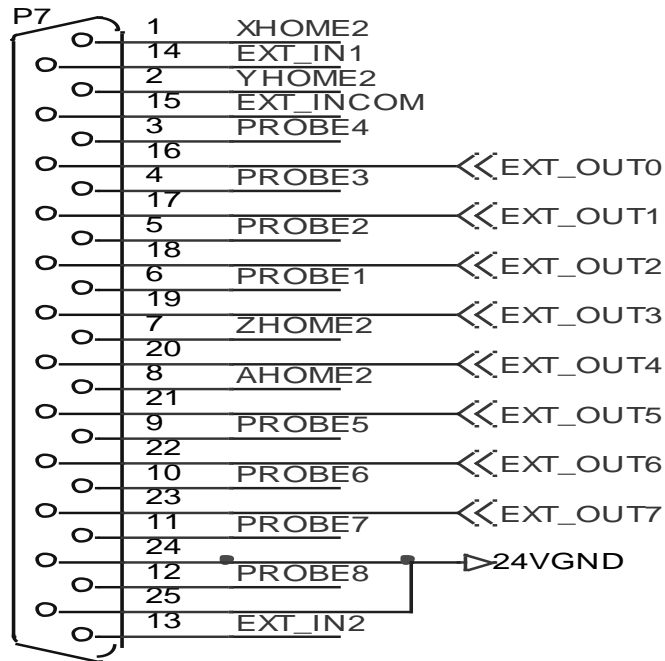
P7
1 XHOME2
14 EXT_IN1
2 YHOME2
15 EXT_INCOM
3 PROBE4
16 EXT_OUT0
4 PROBE3
17 EXT_OUT1
5 PROBE2
18 EXT_OUT2
6 PROBE1
19 EXT_OUT3
7 ZHOME2
20 EXT_OUT4
8 AHOME2
21 EXT_OUT5
9 PROBE5
22 EXT_OUT6
10 PROBE6
23 EXT_OUT7
11 PROBE7
24 24VGND
12 PROBE8
25
13 EXT_IN2